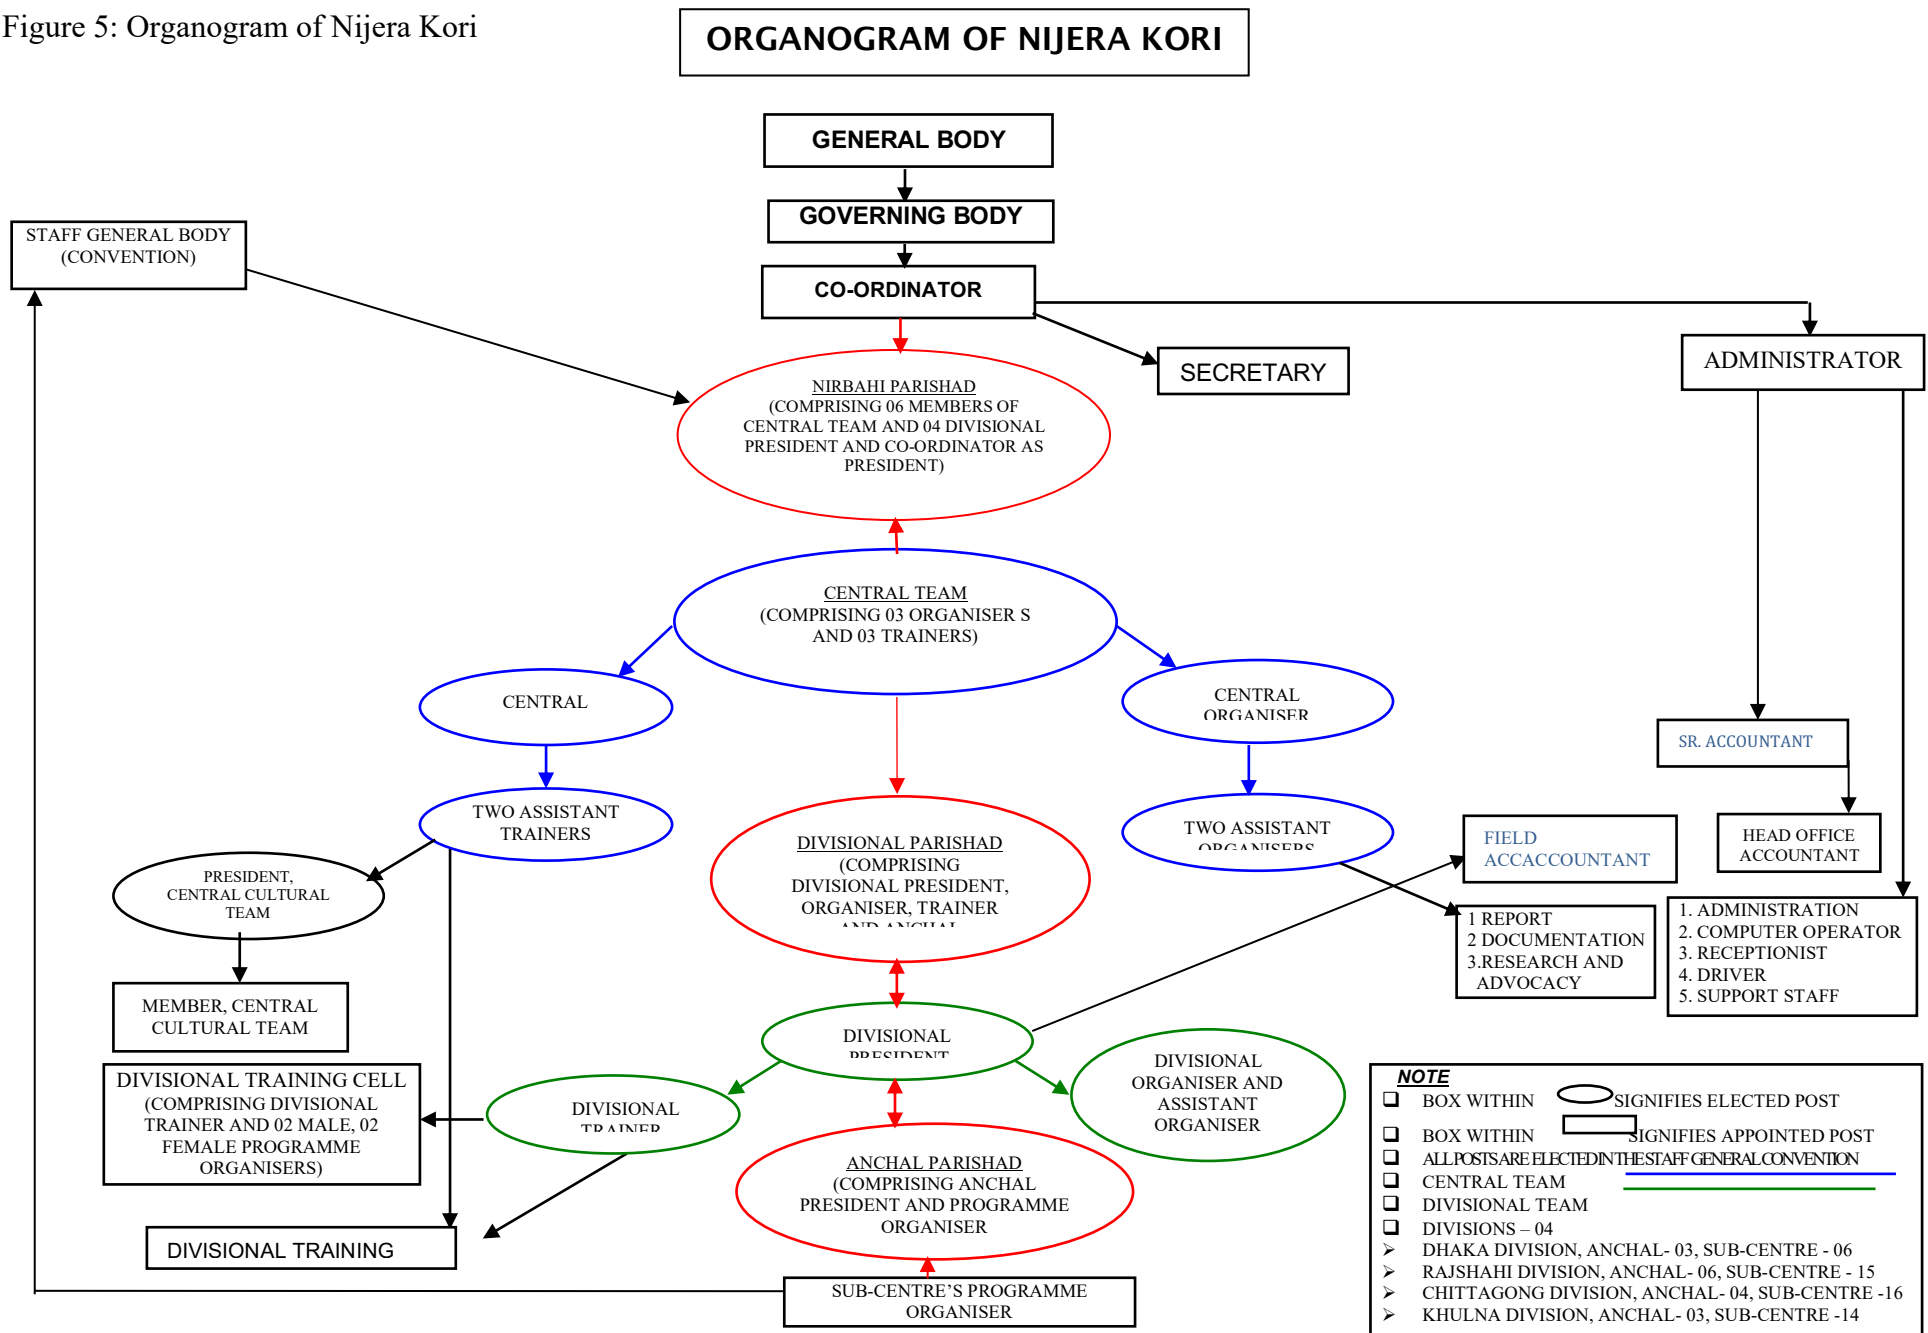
Figure 5: Organogram of Nijera Kori

ORGANOGRAM OF NIJERA KORI

GENERAL BODY

GOVERNING BODY

STAFF GENERAL BODY (CONVENTION)

CO-ORDINATOR

SECRETARY

ADMINISTRATOR

NIRBAHI PARISHAD (COMPRISING 06 MEMBERS OF CENTRAL TEAM AND 04 DIVISIONAL PRESIDENT AND CO-ORDINATOR AS PRESIDENT)

CENTRAL TEAM (COMPRISING 03 ORGANISER S AND 03 TRAINERS)

CENTRAL

CENTRAL ORGANISER

SR. ACCOUNTANT

TWO ASSISTANT TRAINERS

TWO ASSISTANT ORGANISERS

HEAD OFFICE ACCOUNTANT

FIELD ACCACCOUNTANT

PRESIDENT, CENTRAL CULTURAL TEAM

DIVISIONAL PARISHAD (COMPRISING DIVISIONAL PRESIDENT, ORGANISER, TRAINER AND ANCHAL

1 REPORT
2 DOCUMENTATION
3.RESEARCH AND ADVOCACY

1. ADMINISTRATION
2. COMPUTER OPERATOR
3. RECEPTIONIST
4. DRIVER
5. SUPPORT STAFF

MEMBER, CENTRAL CULTURAL TEAM

DIVISIONAL PRESIDENT

DIVISIONAL TRAINING CELL (COMPRISING DIVISIONAL TRAINER AND 02 MALE, 02 FEMALE PROGRAMME ORGANISERS)

DIVISIONAL TRAINER

DIVISIONAL ORGANISER AND ASSISTANT ORGANISER

ANCHAL PARISHAD (COMPRISING ANCHAL PRESIDENT AND PROGRAMME ORGANISER

DIVISIONAL TRAINING

SUB-CENTRE'S PROGRAMME ORGANISER

NOTE
BOX WITHIN SIGNIFIES ELECTED POST
BOX WITHIN SIGNIFIES APPOINTED POST
ALL POSTS ARE ELECTED IN THE STAFF GENERAL CONVENTION
CENTRAL TEAM
DIVISIONAL TEAM
DIVISIONS – 04
DHAKA DIVISION, ANCHAL- 03, SUB-CENTRE - 06
RAJSHAHI DIVISION, ANCHAL- 06, SUB-CENTRE - 15
CHITTAGONG DIVISION, ANCHAL- 04, SUB-CENTRE -16
KHULNA DIVISION, ANCHAL- 03, SUB-CENTRE -14